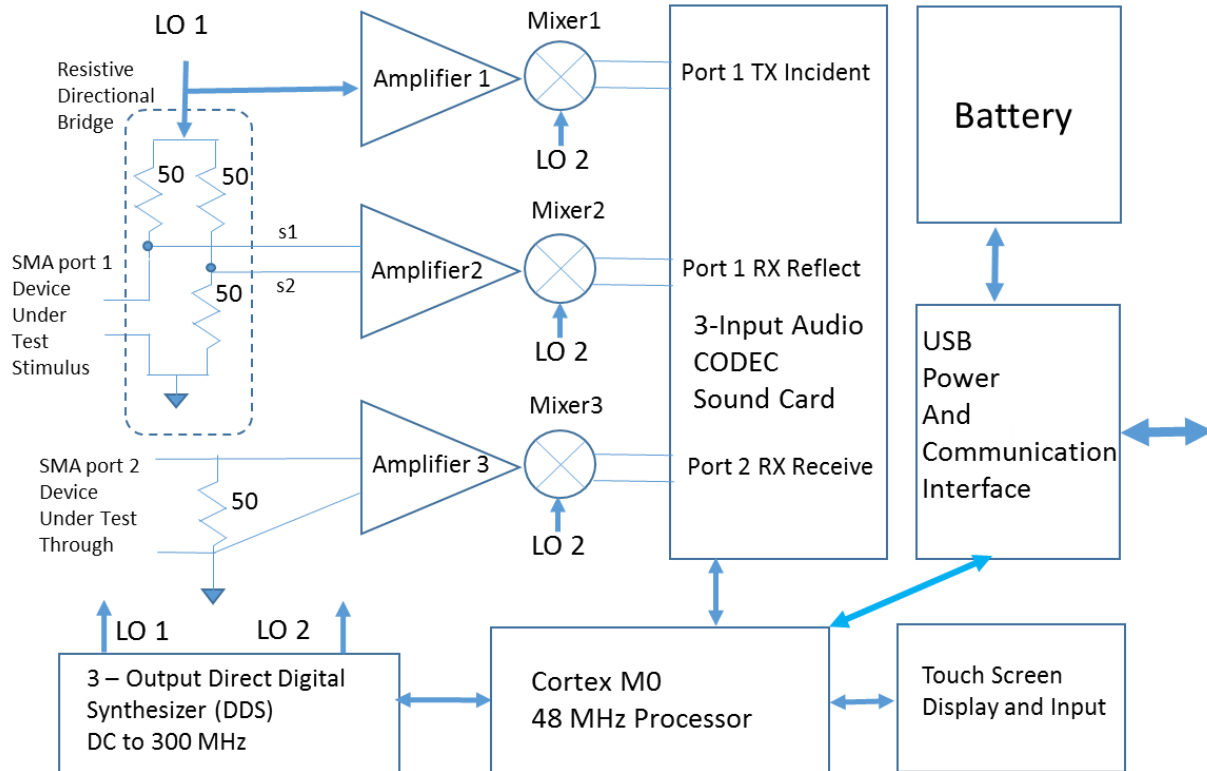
LO 1

Resistive Directional Bridge

50

50

50

s1

s2

SMA port 1 Device Under Test Stimulus

Amplifier 1

Mixer1

LO 2

Amplifier2

Mixer2

LO 2

Amplifier 3

Mixer3

LO 2

SMA port 2 Device Under Test Through

50

Port 1 TX Incident

Port 1 RX Reflect

3-Input Audio CODEC Sound Card

Port 2 RX Receive

Battery

USB Power And Communication Interface

LO 1

LO 2

3 – Output Direct Digital Synthesizer (DDS) DC to 300 MHz

Cortex M0 48 MHz Processor

Touch Screen Display and Input